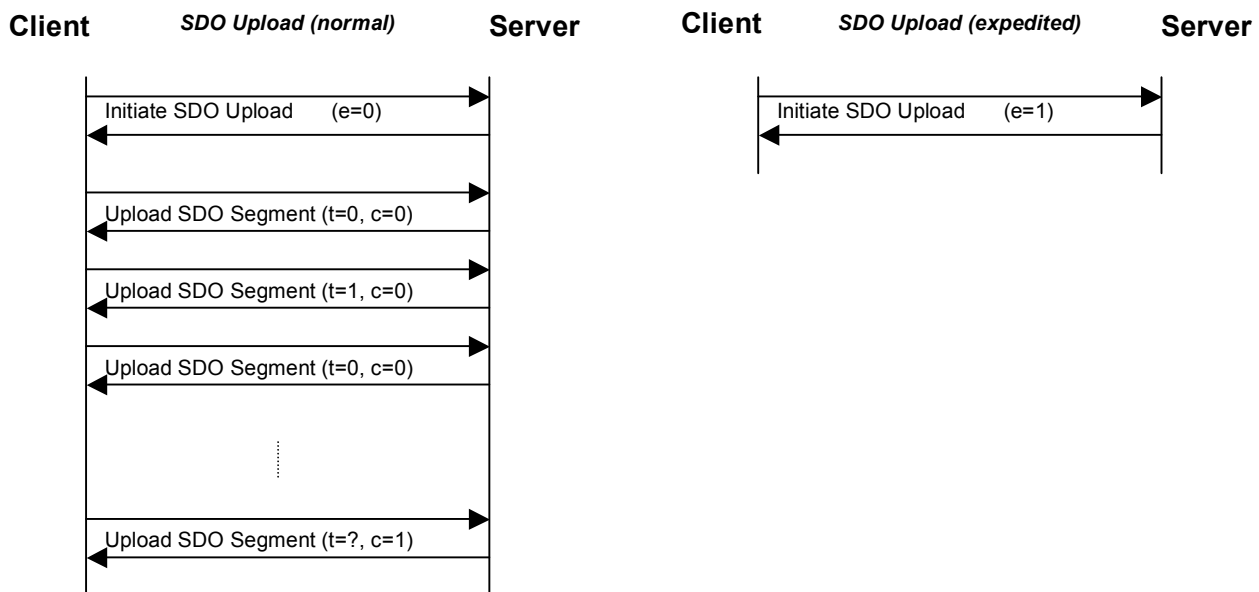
Client SDO Upload (normal) Server

Initiate SDO Upload (e=0)

Upload SDO Segment (t=0, c=0)

Upload SDO Segment (t=1, c=0)

Upload SDO Segment (t=0, c=0)

Upload SDO Segment (t=?, c=1)

Client SDO Upload (expedited) Server

Initiate SDO Upload (e=1)